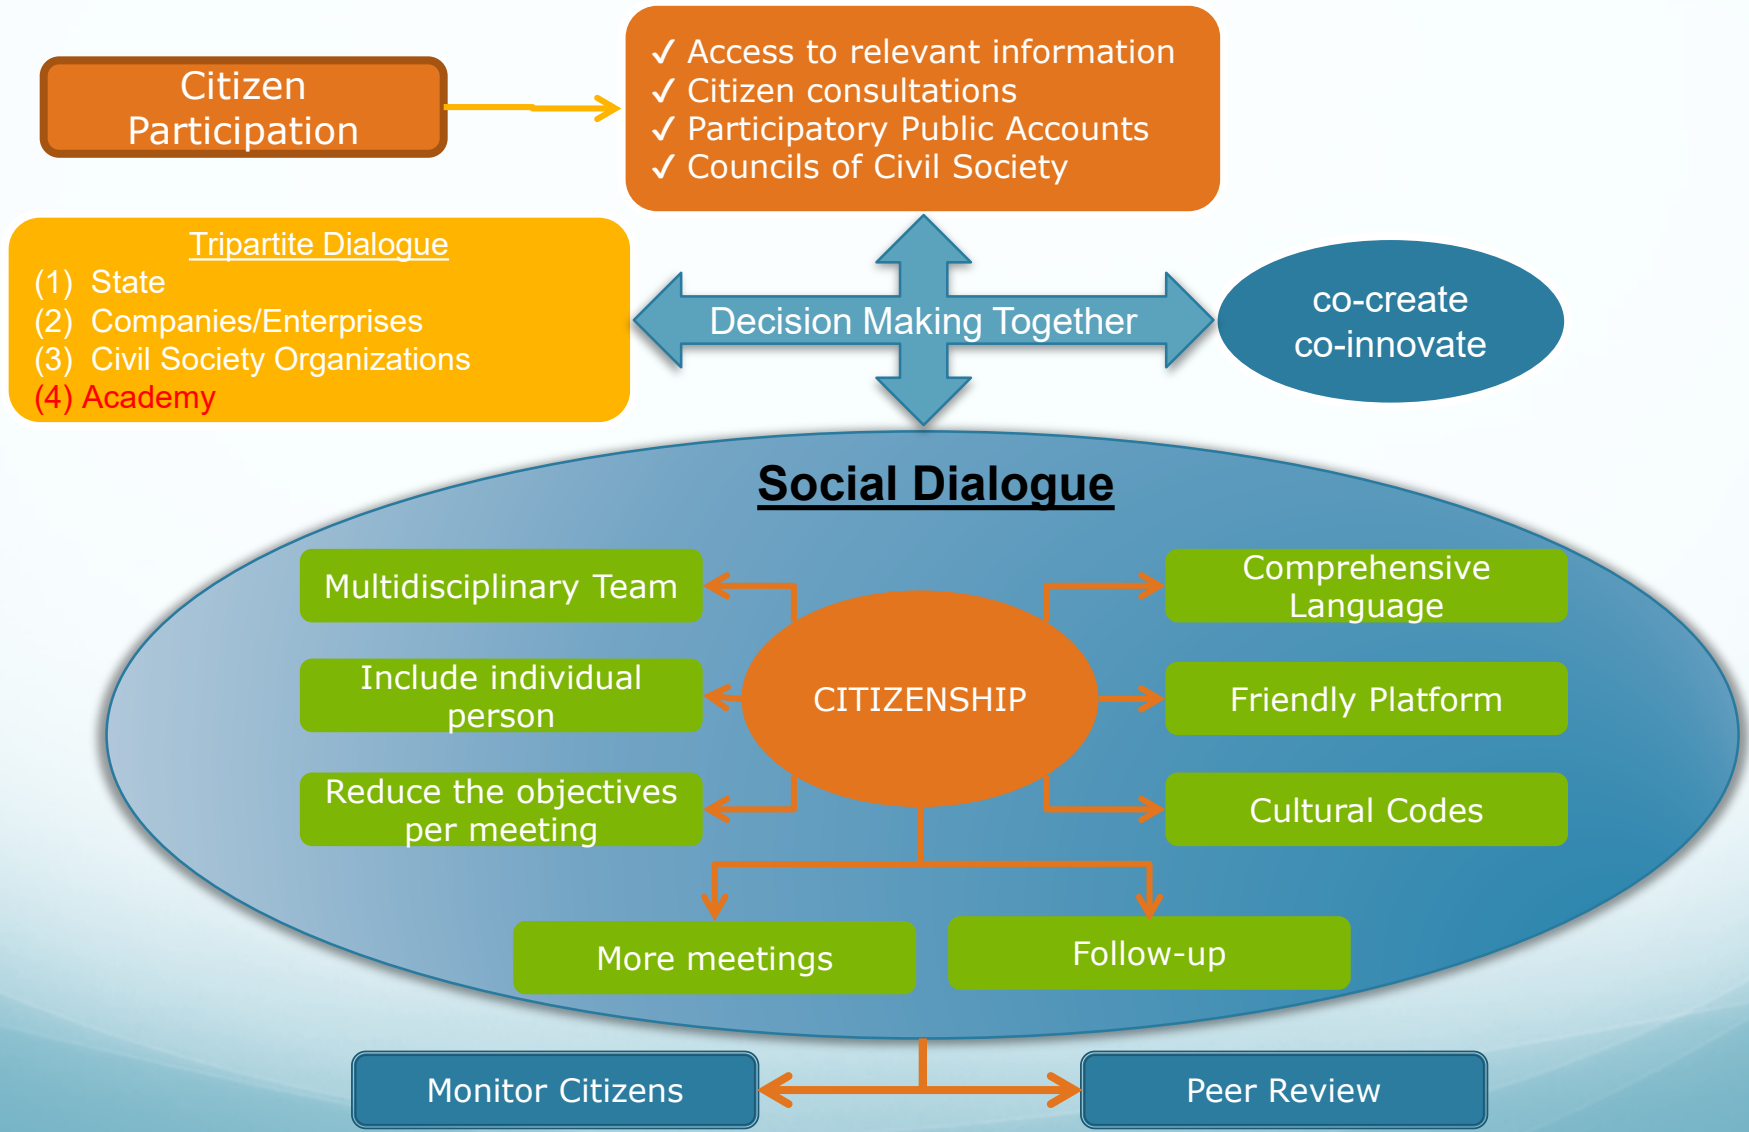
Citizen Participation

✓ Access to relevant information
✓ Citizen consultations
✓ Participatory Public Accounts
✓ Councils of Civil Society

Tripartite Dialogue
(1) State
(2) Companies/Enterprises
(3) Civil Society Organizations
(4) Academy

Decision Making Together

co-create
co-innovate

Social Dialogue

Multidisciplinary Team

Include individual person

Reduce the objectives per meeting

CITIZENSHIP

Comprehensive Language

Friendly Platform

Cultural Codes

More meetings

Follow-up

Monitor Citizens

Peer Review